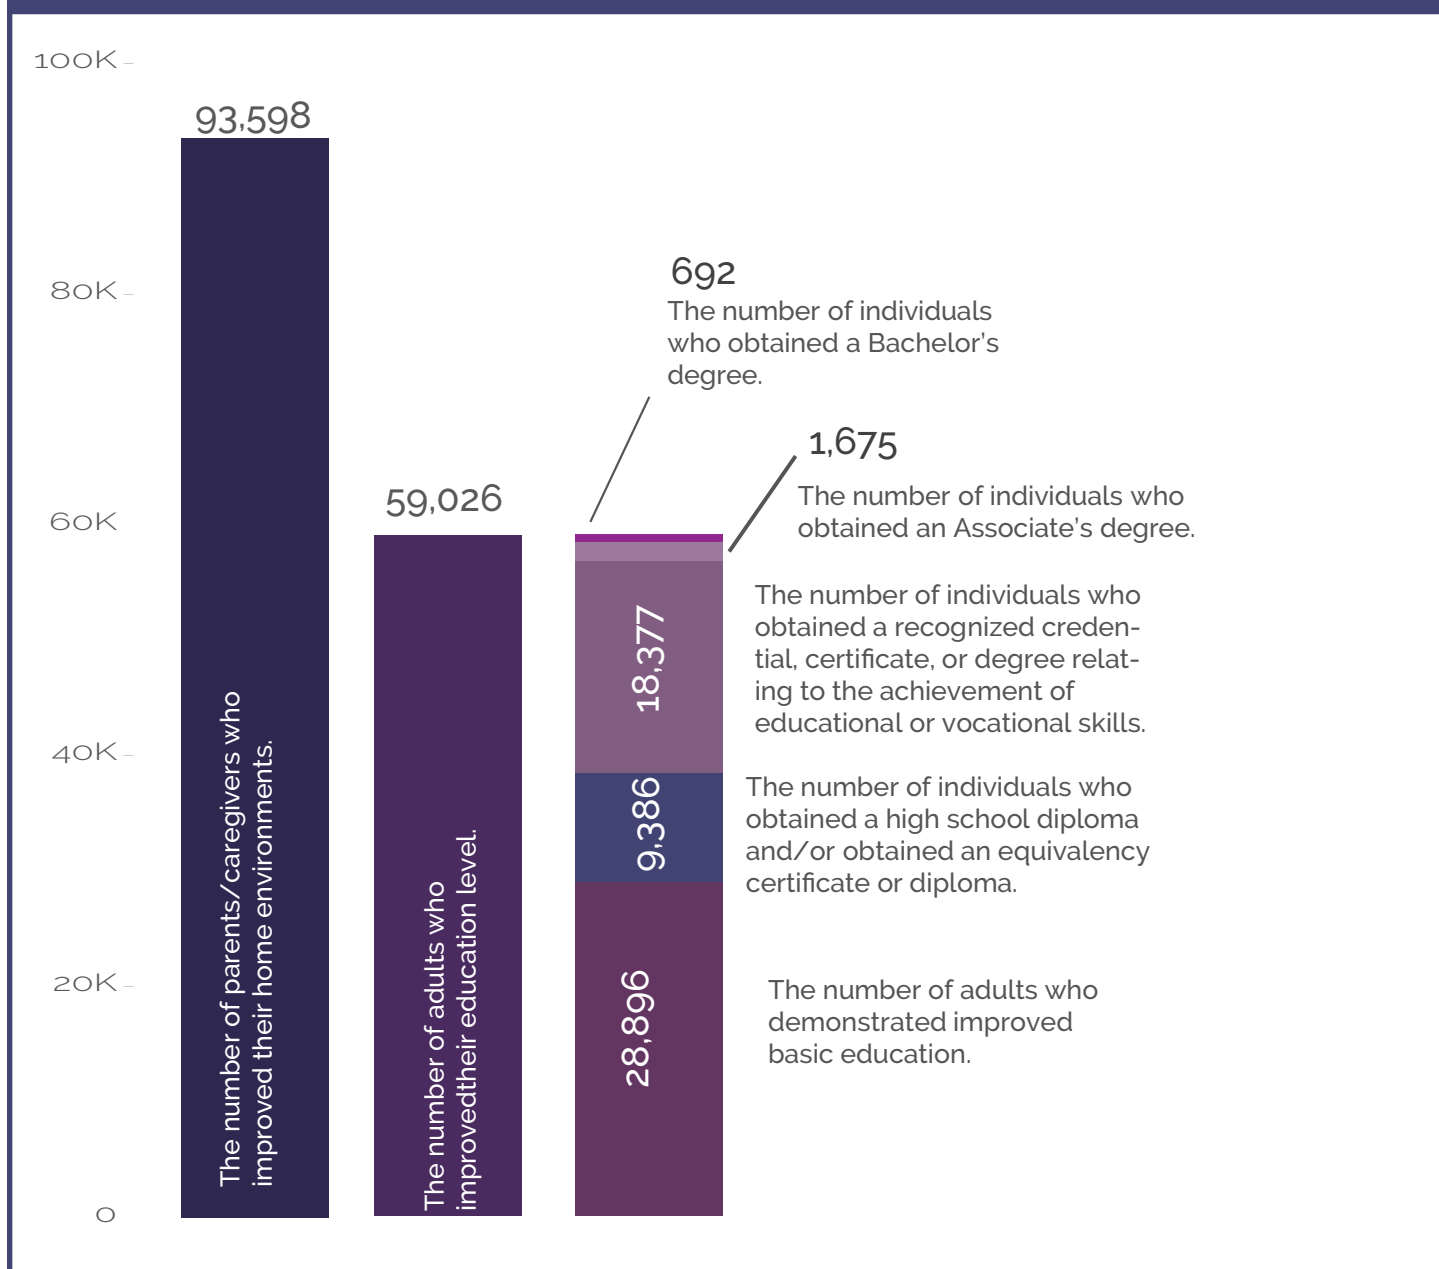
100K
80K
60K
40K
20K
0

93,598
The number of parents/caregivers who improved their home environments.

59,026
The number of adults who improvedtheir education level.

692
The number of individuals who obtained a Bachelor's degree.

1,675
The number of individuals who obtained an Associate's degree.

18,377
The number of individuals who obtained a recognized credential, certificate, or degree relating to the achievement of educational or vocational skills.

9,386
The number of individuals who obtained a high school diploma and/or obtained an equivalency certificate or diploma.

28,896
The number of adults who demonstrated improved basic education.